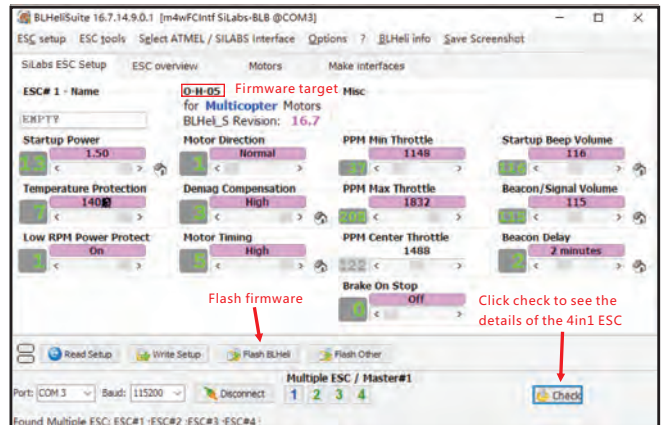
BLHeliSuite 16.7.14.9.0.1 [m4wFCIntf SiLabs-BLB @COM3]

ESC setup ESC tools Select ATMEL / SILABS Interface Options ? BLHeli info Save Screenshot

SiLabs ESC Setup ESC overview Motors Make interfaces

ESC# 1 - Name
EMPTY

O-H-05 Firmware target
for Multicopter Motors
BLHeli_S Revision: 16.7

Misc

Startup Power
1.50

Motor Direction
Normal

PPM Min Throttle
1148

Startup Beep Volume
116

Temperature Protection
140

Demag Compensation
High

PPM Max Throttle
1832

Beacon/Signal Volume
115

Low RPM Power Protect
On

Motor Timing
High

PPM Center Throttle
1488

Beacon Delay
2 minutes

Brake On Stop
Off

Flash firmware

Click check to see the details of the 4in1 ESC

Read Setup Write Setup Flash BLHeli Flash Other

Port: COM 3 Baud: 115200 Disconnect

Multiple ESC / Master#1
1 2 3 4

Check

Found Multiple ESC: ESC#1 ;ESC#2 ;ESC#3 ;ESC#4 ;